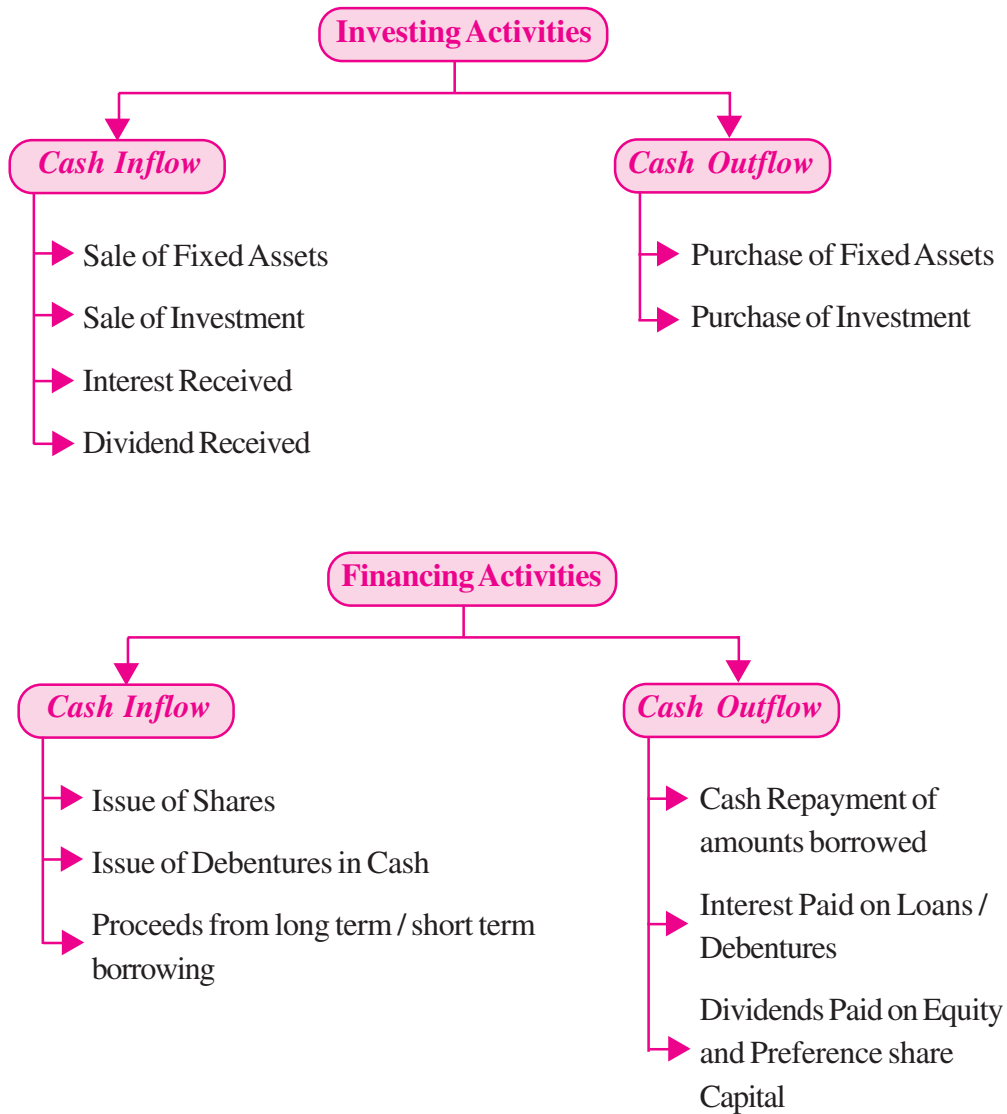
Investing Activities

Cash Inflow

Sale of Fixed Assets

Sale of Investment

Interest Received

Dividend Received

Cash Outflow

Purchase of Fixed Assets

Purchase of Investment

Financing Activities

Cash Inflow

Issue of Shares

Issue of Debentures in Cash

Proceeds from long term / short term borrowing

Cash Outflow

Cash Repayment of amounts borrowed

Interest Paid on Loans / Debentures

Dividends Paid on Equity and Preference share Capital